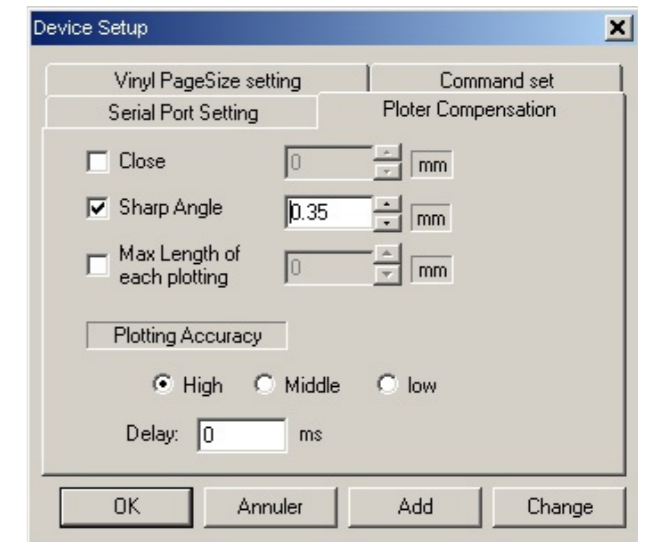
Device Setup

Vinyl PageSize setting
Command set
Serial Port Setting
Ploter Compensation

Close
0
mm

Sharp Angle
0.35
mm

Max Length of each plotting
0
mm

Plotting Accuracy

High
Middle
low

Delay:
0
ms

OK
Annuler
Add
Change